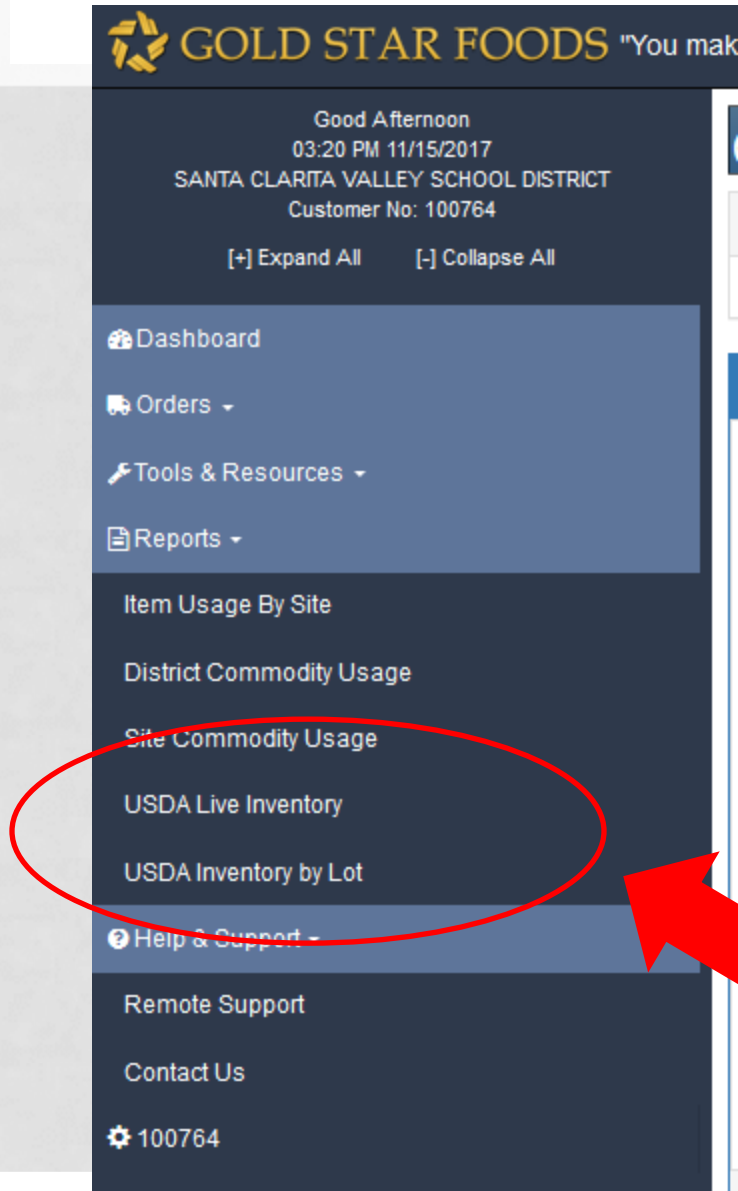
GOLD STAR FOODS "You mak

Good Afternoon
03:20 PM 11/15/2017
SANTA CLARITA VALLEY SCHOOL DISTRICT
Customer No: 100764

[+] Expand All [-] Collapse All

Dashboard

Orders

Tools & Resources

Reports

Item Usage By Site

District Commodity Usage

Site Commodity Usage

USDA Live Inventory

USDA Inventory by Lot

Help & Support

Remote Support

Contact Us

100764